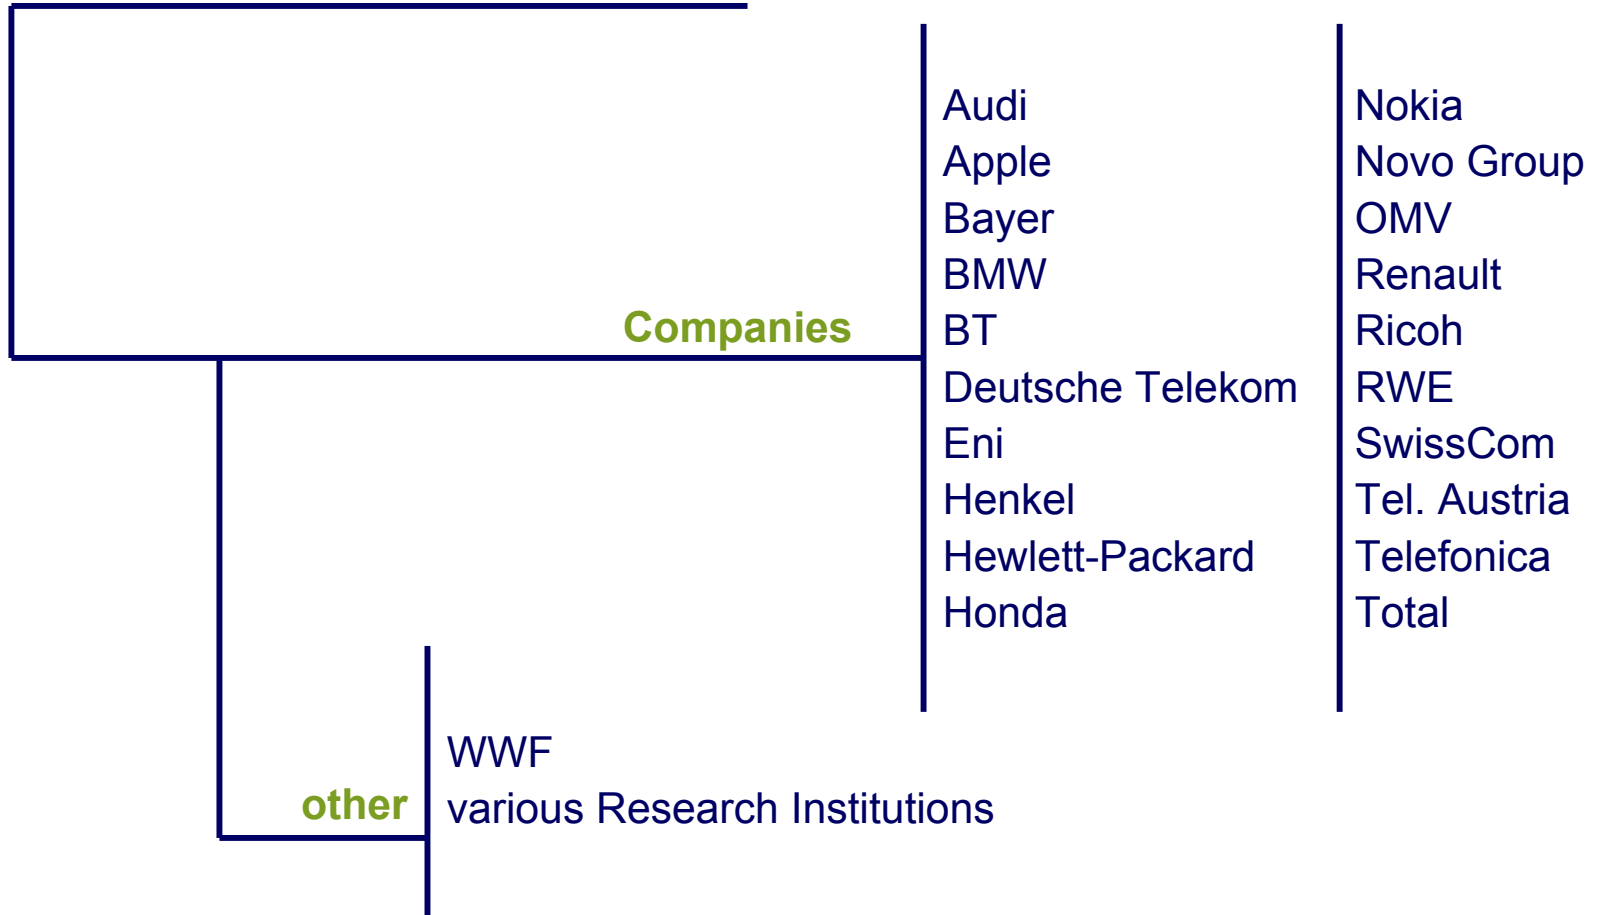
Companies

Audi
Apple
Bayer
BMW
BT
Deutsche Telekom
Eni
Henkel
Hewlett-Packard
Honda

Nokia
Novo Group
OMV
Renault
Ricoh
RWE
SwissCom
Tel. Austria
Telefonica
Total

other

WWF
various Research Institutions